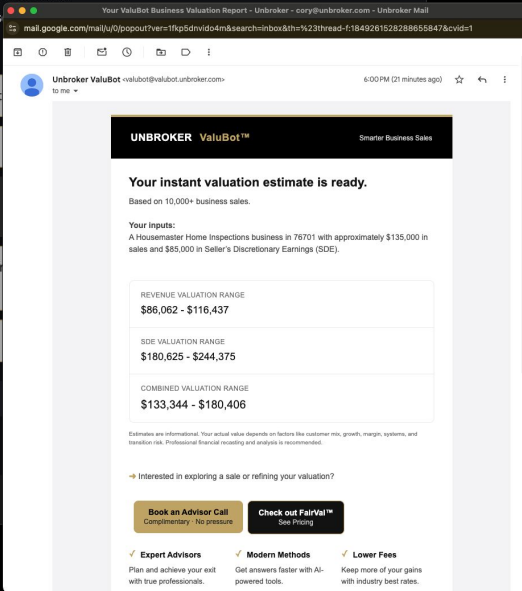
Your ValuBot Business Valuation Report - Unbroker - cory@unbroker.com - Unbroker Mail

mail.google.com/mail/u/0/popout?ver=1fkp5dnvido4m&search=inbox&th=%23thread-f:1849261528288655847&cvid=1

Unbroker ValuBot <valubot@valubot.unbroker.com>
to me

6:00 PM (21 minutes ago)

UNBROKER ValuBot™

Smarter Business Sales

Your instant valuation estimate is ready.

Based on 10,000+ business sales.

Your inputs:
A Housemaster Home Inspections business in 76701 with approximately $135,000 in sales and $85,000 in Seller's Discretionary Earnings (SDE).

REVENUE VALUATION RANGE
$86,062 - $116,437

SDE VALUATION RANGE
$180,625 - $244,375

COMBINED VALUATION RANGE
$133,344 - $180,406

Estimates are informational. Your actual value depends on factors like customer mix, growth, margin, systems, and transition risk. Professional financial recasting and analysis is recommended.

➜ Interested in exploring a sale or refining your valuation?

Book an Advisor Call
Complimentary · No pressure

Check out FairVal™
See Pricing

✓ Expert Advisors
Plan and achieve your exit with true professionals.

✓ Modern Methods
Get answers faster with AI-powered tools.

✓ Lower Fees
Keep more of your gains with industry best rates.